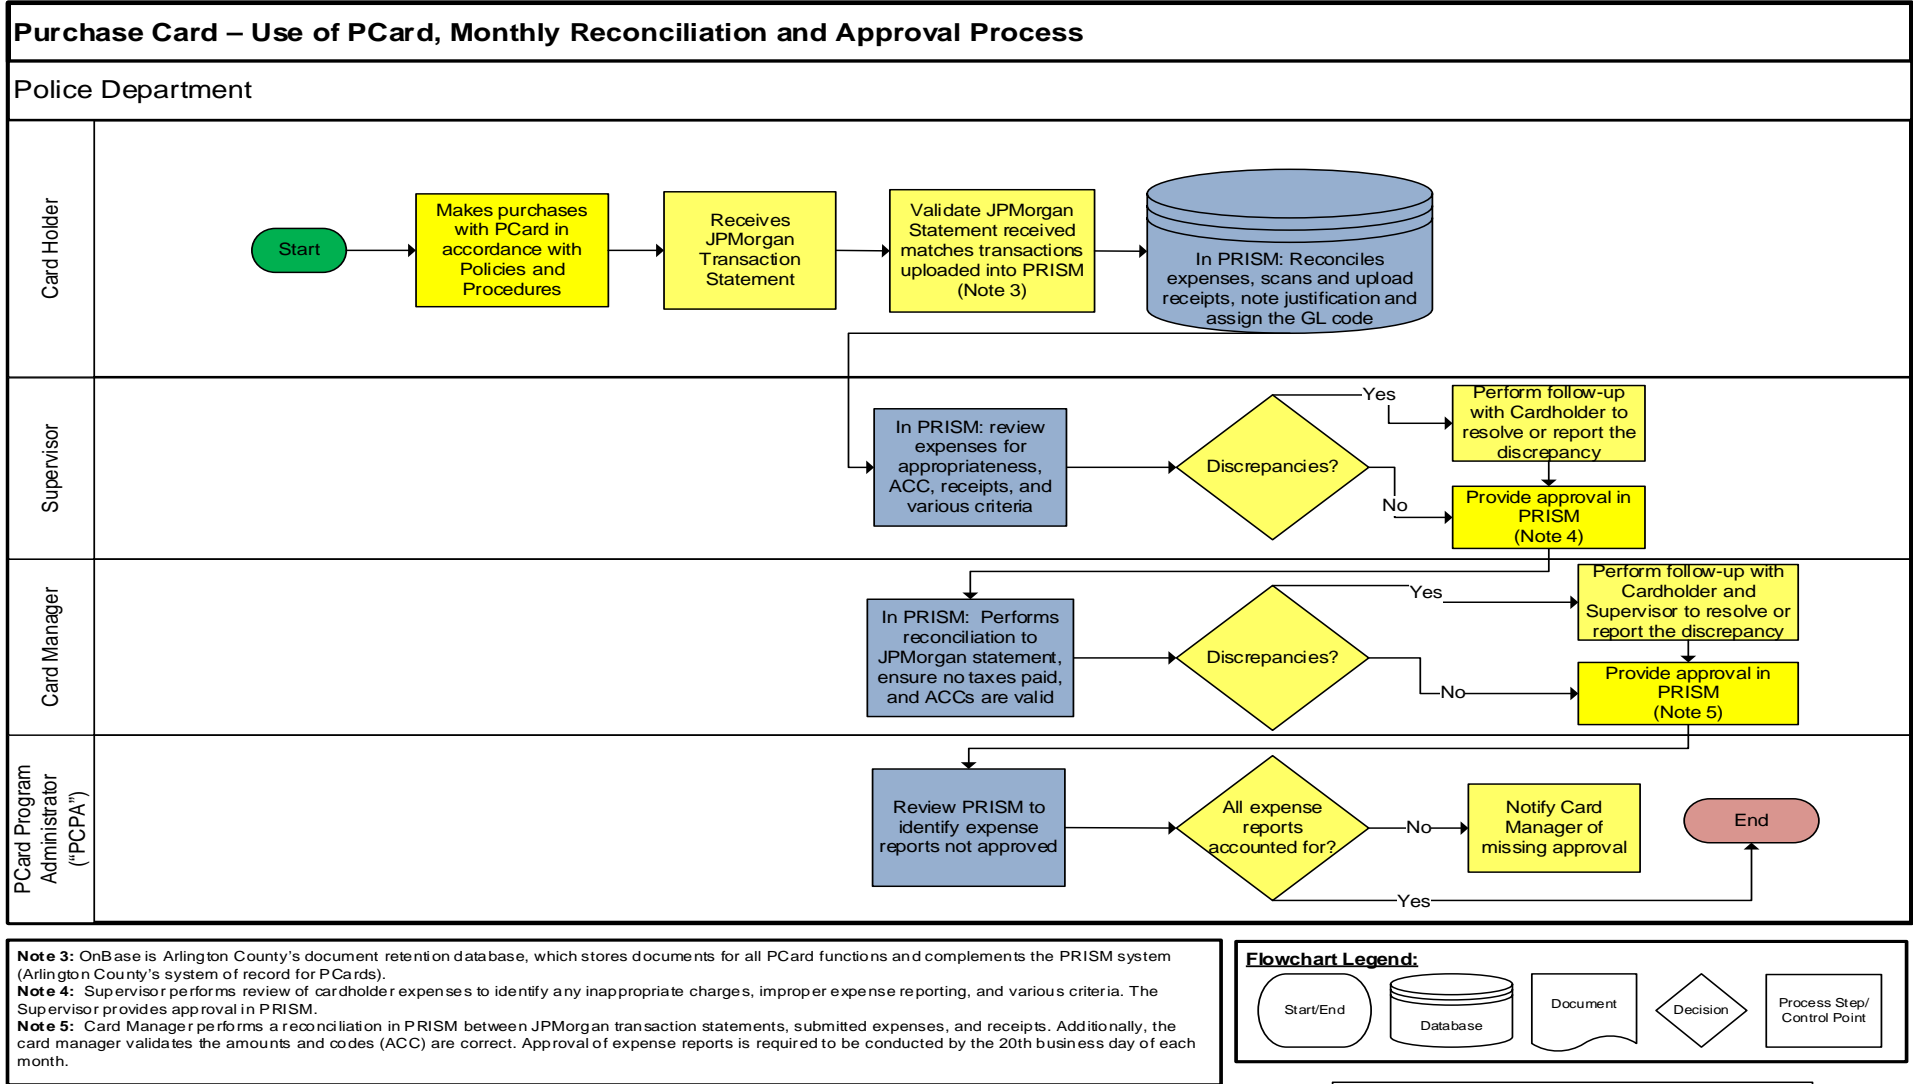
Purchase Card – Use of PCard, Monthly Reconciliation and Approval Process

Police Department

Card Holder

Start

Makes purchases with PCard in accordance with Policies and Procedures

Receives JPMorgan Transaction Statement

Validate JPMorgan Statement received matches transactions uploaded into PRISM (Note 3)

In PRISM: Reconciles expenses, scans and upload receipts, note justification and assign the GL code

Supervisor

In PRISM: review expenses for appropriateness, ACC, receipts, and various criteria

Discrepancies?

Yes

Perform follow-up with Cardholder to resolve or report the discrepancy

No

Provide approval in PRISM (Note 4)

Card Manager

In PRISM: Performs reconciliation to JPMorgan statement, ensure no taxes paid, and ACCs are valid

Discrepancies?

Yes

Perform follow-up with Cardholder and Supervisor to resolve or report the discrepancy

No

Provide approval in PRISM (Note 5)

PCard Program Administrator ("PCPA")

Review PRISM to identify expense reports not approved

All expense reports accounted for?

No

Notify Card Manager of missing approval

End

Yes

Note 3: OnBase is Arlington County's document retention database, which stores documents for all PCard functions and complements the PRISM system (Arlington County's system of record for PCards).
Note 4: Supervisor performs review of cardholder expenses to identify any inappropriate charges, improper expense reporting, and various criteria. The Supervisor provides approval in PRISM.
Note 5: Card Manager performs a reconciliation in PRISM between JPMorgan transaction statements, submitted expenses, and receipts. Additionally, the card manager validates the amounts and codes (ACC) are correct. Approval of expense reports is required to be conducted by the 20th business day of each month.

Flowchart Legend:

Start/End

Database

Document

Decision

Process Step/ Control Point